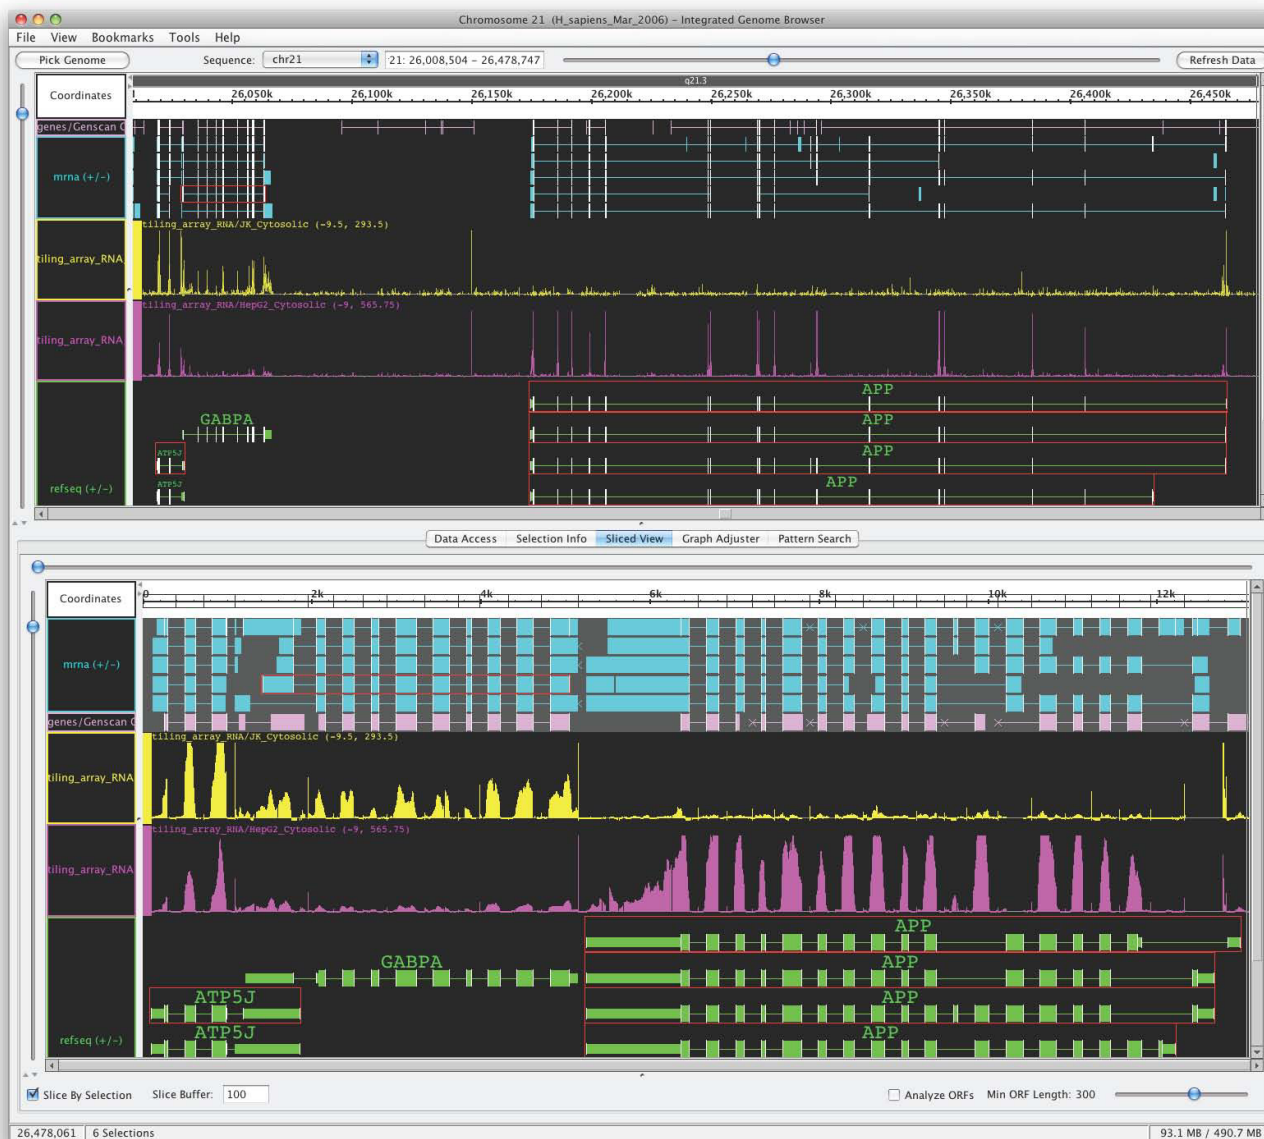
Chromosome 21 (H_sapiens_Mar_2006) – Integrated Genome Browser

File View Bookmarks Tools Help

Pick Genome Sequence: chr21 21: 26,008,504 – 26,478,747 Refresh Data

Coordinates

q21.3

26,050k 26,100k 26,150k 26,200k 26,250k 26,300k 26,350k 26,400k 26,450k

genes/Genscan C

mrna (+/-)

tiling_array_RNA

tiling_array_RNA/JK_Cytosolic (-9.5, 293.5)

tiling_array_RNA

tiling_array_RNA/HepG2_Cytosolic (-9, 565.75)

GABPA

ATP5J

ATP5J

APP

APP

APP

APP

refseq (+/-)

Data Access Selection Info Sliced View Graph Adjuster Pattern Search

Coordinates

0 2k 4k 6k 8k 10k 12k

mrna (+/-)

genes/Genscan C

tiling_array_RNA

tiling_array_RNA/JK_Cytosolic (-9.5, 293.5)

tiling_array_RNA

tiling_array_RNA/HepG2_Cytosolic (-9, 565.75)

APP

GABPA

APP

ATP5J

APP

ATP5J

APP

refseq (+/-)

Slice By Selection Slice Buffer: 100

Analyze ORFs Min ORF Length: 300

26,478,061 6 Selections

93.1 MB / 490.7 MB